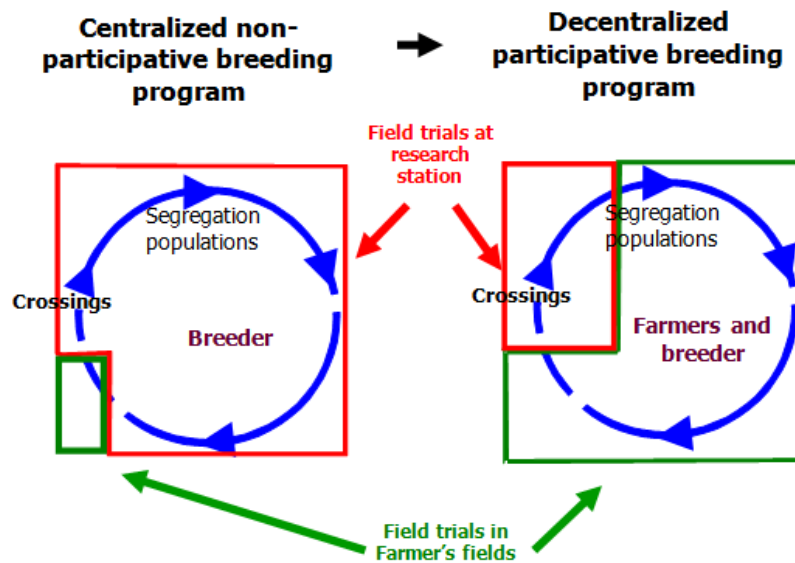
Centralized non-participative breeding program

Decentralized participative breeding program

Field trials at research station

Segregation populations

Crossings

Breeder

Segregation populations

Crossings

Farmers and breeder

Field trials in Farmer's fields